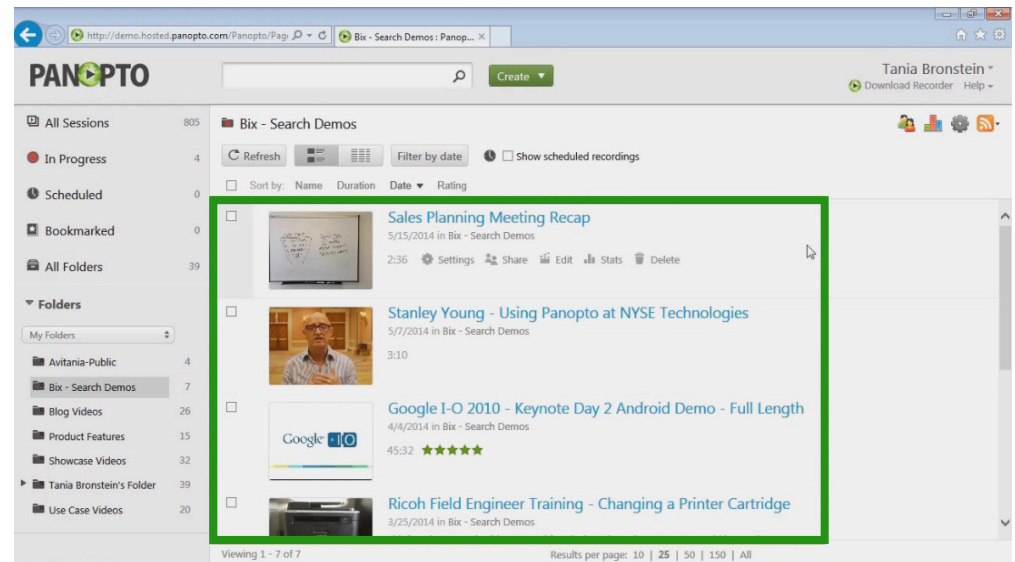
http://demo.hosted.panopto.com/Panopto/Pag

Bix - Search Demos : Panop...

PANOPTO

Create

Tania Bronstein

Download Recorder Help

All Sessions 805

In Progress 4

Scheduled 0

Bookmarked 0

All Folders 39

Folders

My Folders

Avitania-Public 4

Bix - Search Demos 7

Blog Videos 26

Product Features 15

Showcase Videos 32

Tania Bronstein's Folder 39

Use Case Videos 20

Bix - Search Demos

Refresh

Filter by date

Show scheduled recordings

Sort by: Name Duration Date Rating

Sales Planning Meeting Recap
5/15/2014 in Bix - Search Demos
2:36 Settings Share Edit Stats Delete

Stanley Young - Using Panopto at NYSE Technologies
5/7/2014 in Bix - Search Demos
3:10

Google I-O 2010 - Keynote Day 2 Android Demo - Full Length
4/4/2014 in Bix - Search Demos
45:32

Google I/O

Ricoh Field Engineer Training - Changing a Printer Cartridge
3/25/2014 in Bix - Search Demos

Viewing 1 - 7 of 7

Results per page: 10 | 25 | 50 | 150 | All